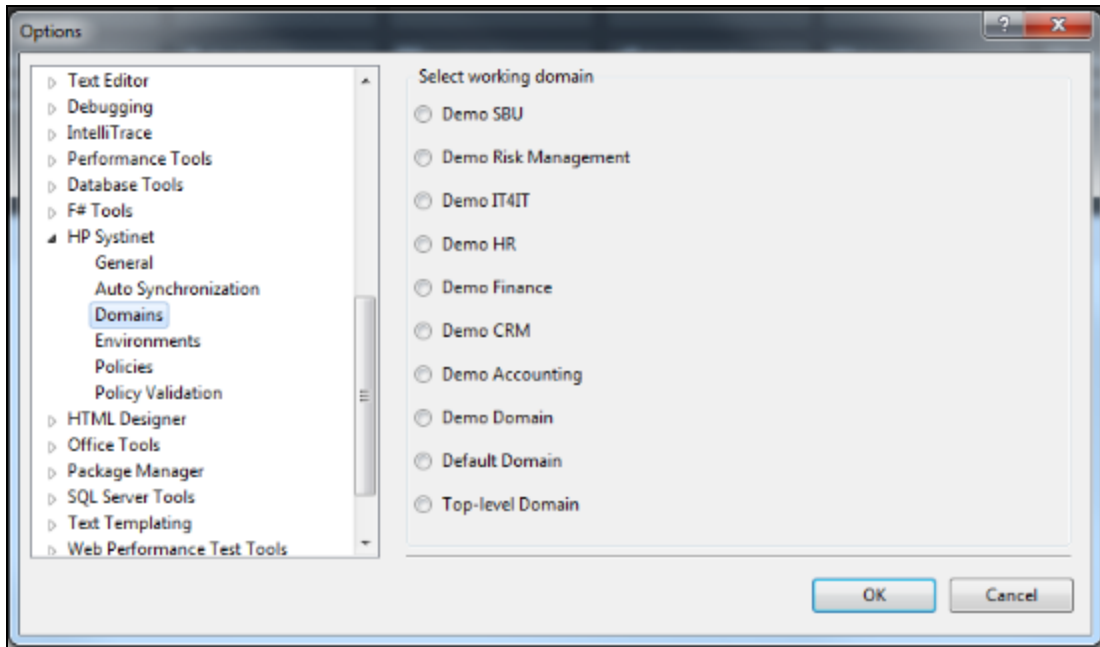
Options

?
X

Text Editor
Debugging
IntelliTrace
Performance Tools
Database Tools
F# Tools
HP Systinet
General
Auto Synchronization
Domains
Environments
Policies
Policy Validation
HTML Designer
Office Tools
Package Manager
SQL Server Tools
Text Templating
Web Performance Test Tools

Select working domain

Demo SBU
Demo Risk Management
Demo IT4IT
Demo HR
Demo Finance
Demo CRM
Demo Accounting
Demo Domain
Default Domain
Top-level Domain

OK
Cancel